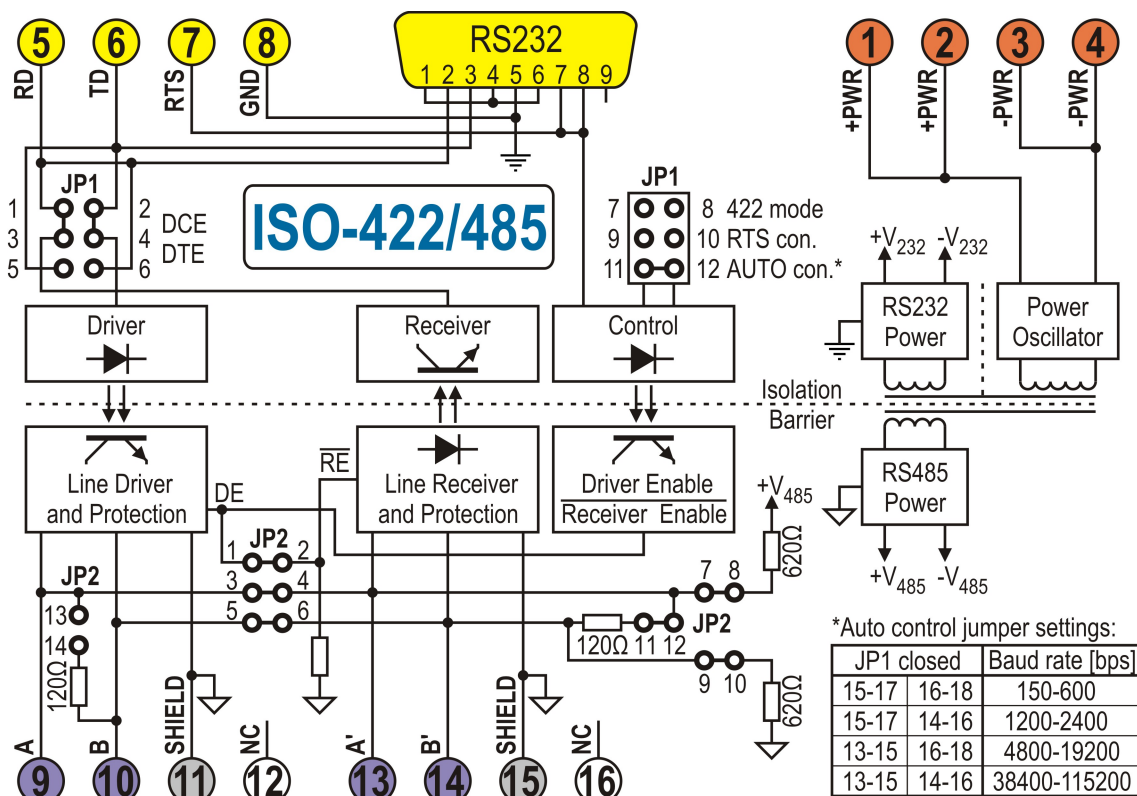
5 6 7 8
RD TD RTS GND
RS232
1 2 3 4 5 6 7 8 9
1 2 3 4
+PWR +PWR -PWR -PWR

JP1
1 2 DCE
3 4 DTE
5 6

ISO-422/485

JP1
7 8 422 mode
9 10 RTS con.
11 12 AUTO con.*

$+V_{232}$ $-V_{232}$
RS232 Power
Power Oscillator

Driver
Receiver
Control

Isolation Barrier

Line Driver and Protection
$\overline{RE}$
Line Receiver and Protection
Driver Enable
Receiver Enable
DE

$+V_{485}$
RS485 Power
$+V_{485}$ $-V_{485}$

JP2
1 2
3 4
5 6
JP2
13
14
120Ω
7 8
620Ω
120Ω 11 12
JP2
9 10
620Ω

*Auto control jumper settings:

| JP1 closed | | Baud rate [bps] |
|---|---|---|
| 15-17 | 16-18 | 150-600 |
| 15-17 | 14-16 | 1200-2400 |
| 13-15 | 16-18 | 4800-19200 |
| 13-15 | 14-16 | 38400-115200 |

A B SHIELD NC A' B' SHIELD NC
9 10 11 12 13 14 15 16